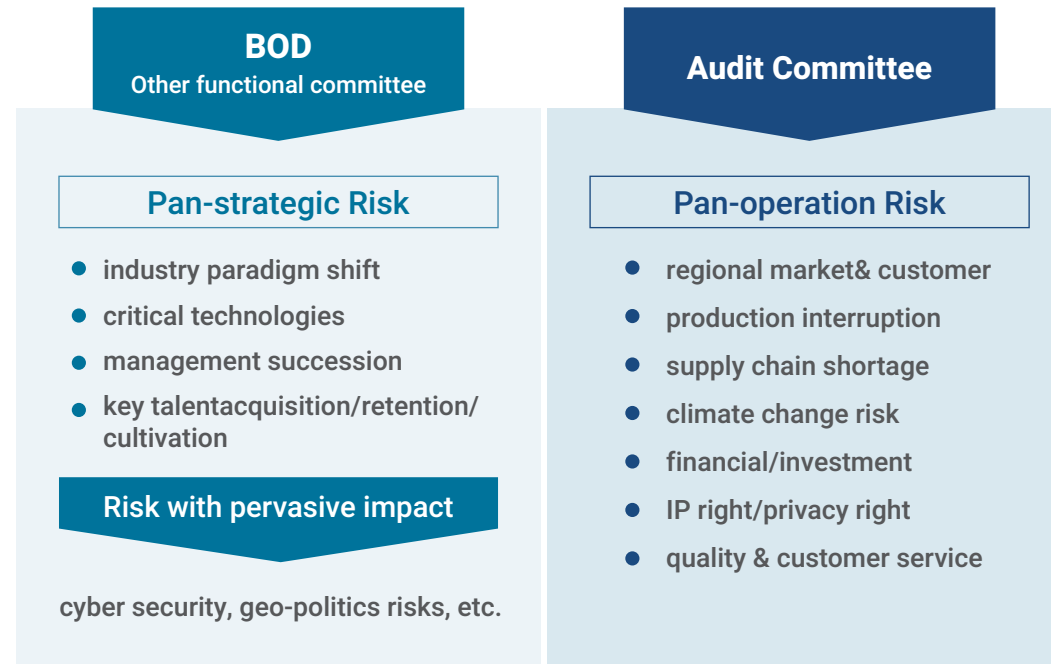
BOD
Other functional committee

Pan-strategic Risk

- industry paradigm shift
- critical technologies
- management succession
- key talentacquisition/retention/ cultivation

Risk with pervasive impact

cyber security, geo-politics risks, etc.

Audit Committee

Pan-operation Risk

- regional market& customer
- production interruption
- supply chain shortage
- climate change risk
- financial/investment
- IP right/privacy right
- quality & customer service